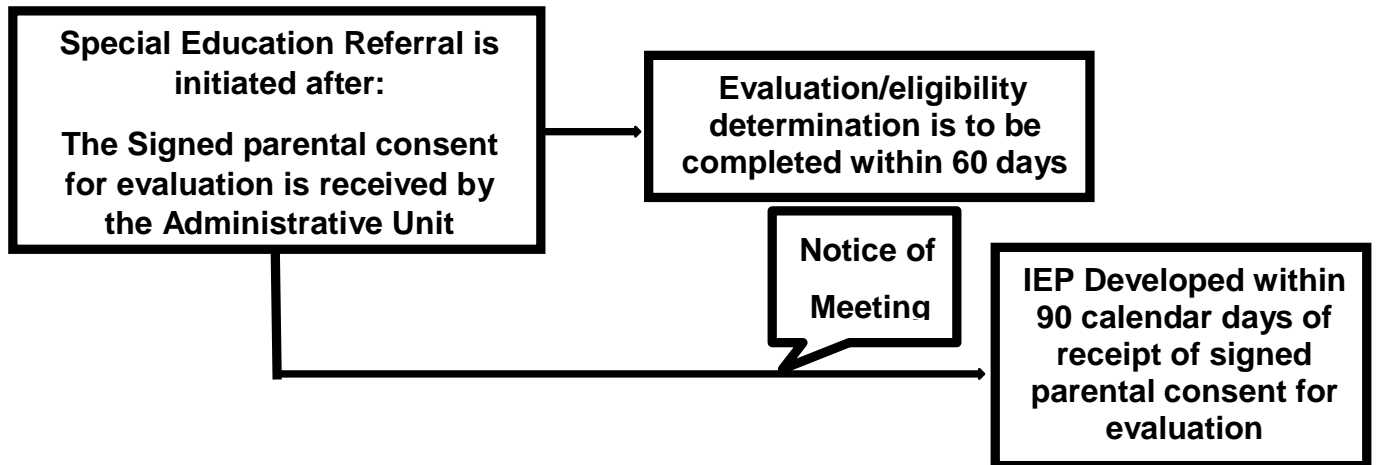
Special Education Referral is initiated after:

The Signed parental consent for evaluation is received by the Administrative Unit

Evaluation/eligibility determination is to be completed within 60 days

Notice of Meeting

IEP Developed within 90 calendar days of receipt of signed parental consent for evaluation